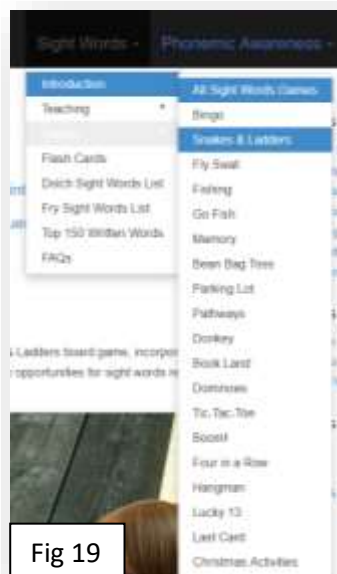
Sight Words - Phonemic Awareness -

Introduction
Teaching
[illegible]
Flash Cards
Dolch Sight Words List
Fry Sight Words List
Top 150 Written Words
FAQs

All Sight Words Games
Bingo
Snakes & Ladders
Fly Swat
Fishing
Go Fish
Memory
Bean Bag Toss
Parking Lot
Pathways
Donkey
Book Land
Dominoes
Tic Tac Toe
Boom!
Four in a Row
Hangman
Lucky 13
Last Card
Christmas Activities

s Ladders board game, incorpo
opportunities for sight words re

Fig 19